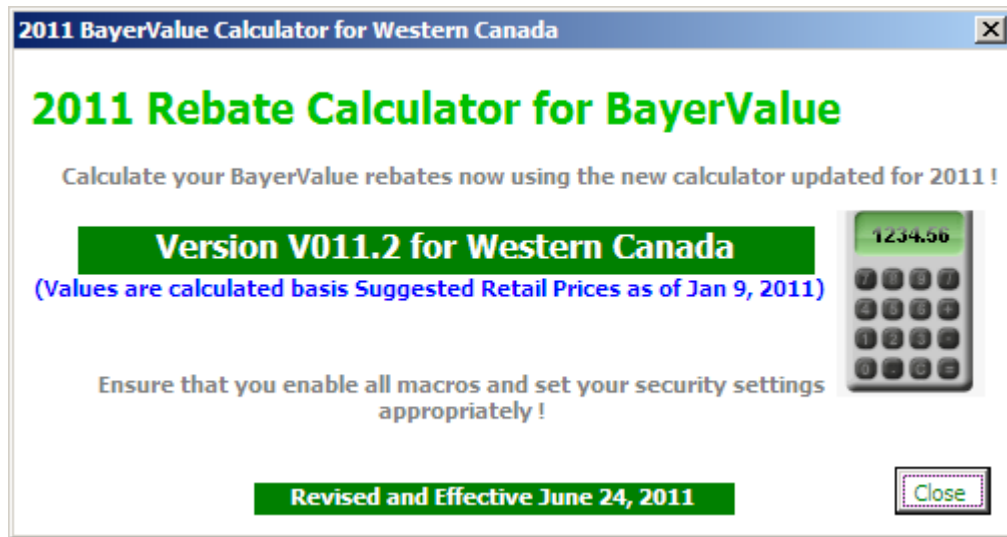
2011 BayerValue Calculator for Western Canada

X

2011 Rebate Calculator for BayerValue

Calculate your BayerValue rebates now using the new calculator updated for 2011 !

Version V011.2 for Western Canada

(Values are calculated basis Suggested Retail Prices as of Jan 9, 2011)

1234.56

Ensure that you enable all macros and set your security settings appropriately !

Revised and Effective June 24, 2011

Close